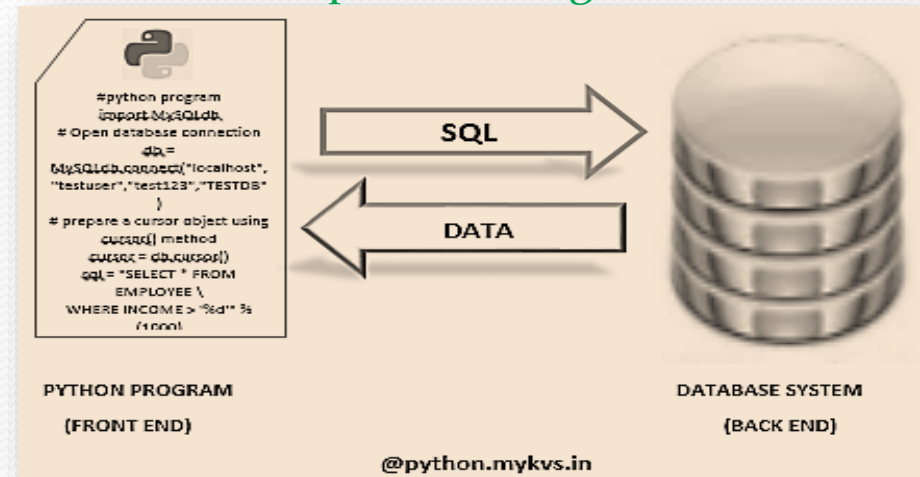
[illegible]

#python program
import MySQLdb
# Open database connection
db = MySQLdb.connect("localhost", "testuser","test123","TESTDB" )
# prepare a cursor object using cursor() method
cursor = db.cursor()
sql = "SELECT * FROM EMPLOYEE \
WHERE INCOME > '%d'" % (1000)

SQL

DATA

PYTHON PROGRAM
(FRONT END)

DATABASE SYSTEM
(BACK END)

@python.mykvs.in